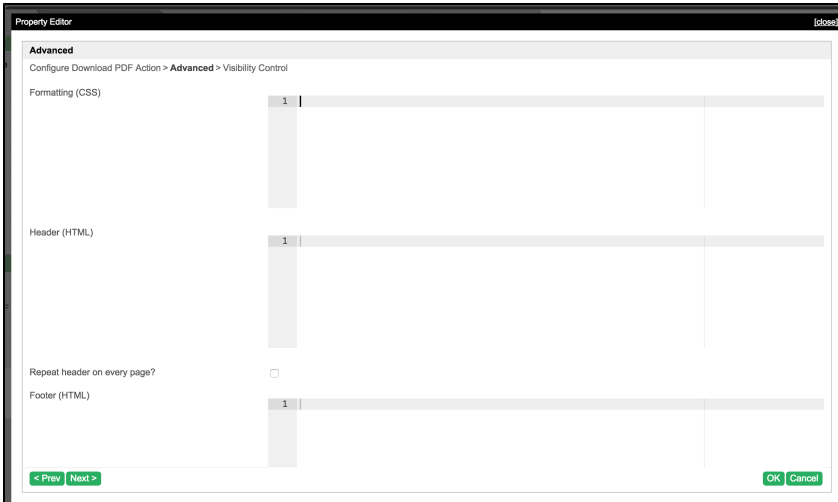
Property Editor

[close]

Advanced

Configure Download PDF Action > **Advanced** > Visibility Control

Formatting (CSS)

1

Header (HTML)

1

Repeat header on every page?

Footer (HTML)

1

< Prev Next >

OK Cancel